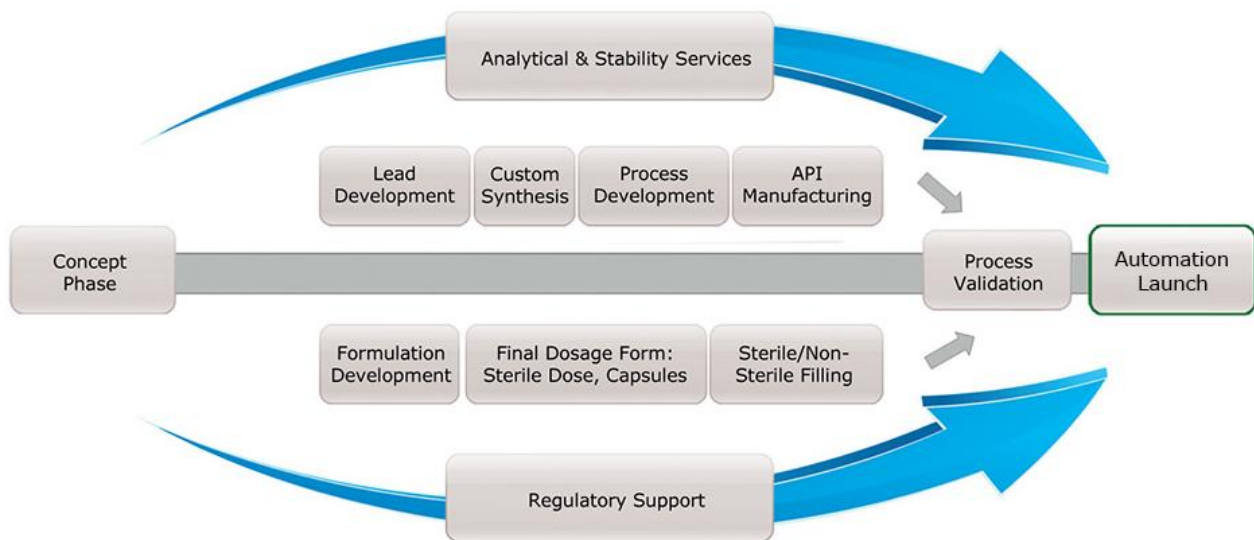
Analytical & Stability Services

Lead Development

Custom Synthesis

Process Development

API Manufacturing

Concept Phase

Process Validation

Automation Launch

Formulation Development

Final Dosage Form: Sterile Dose, Capsules

Sterile/Non-Sterile Filling

Regulatory Support